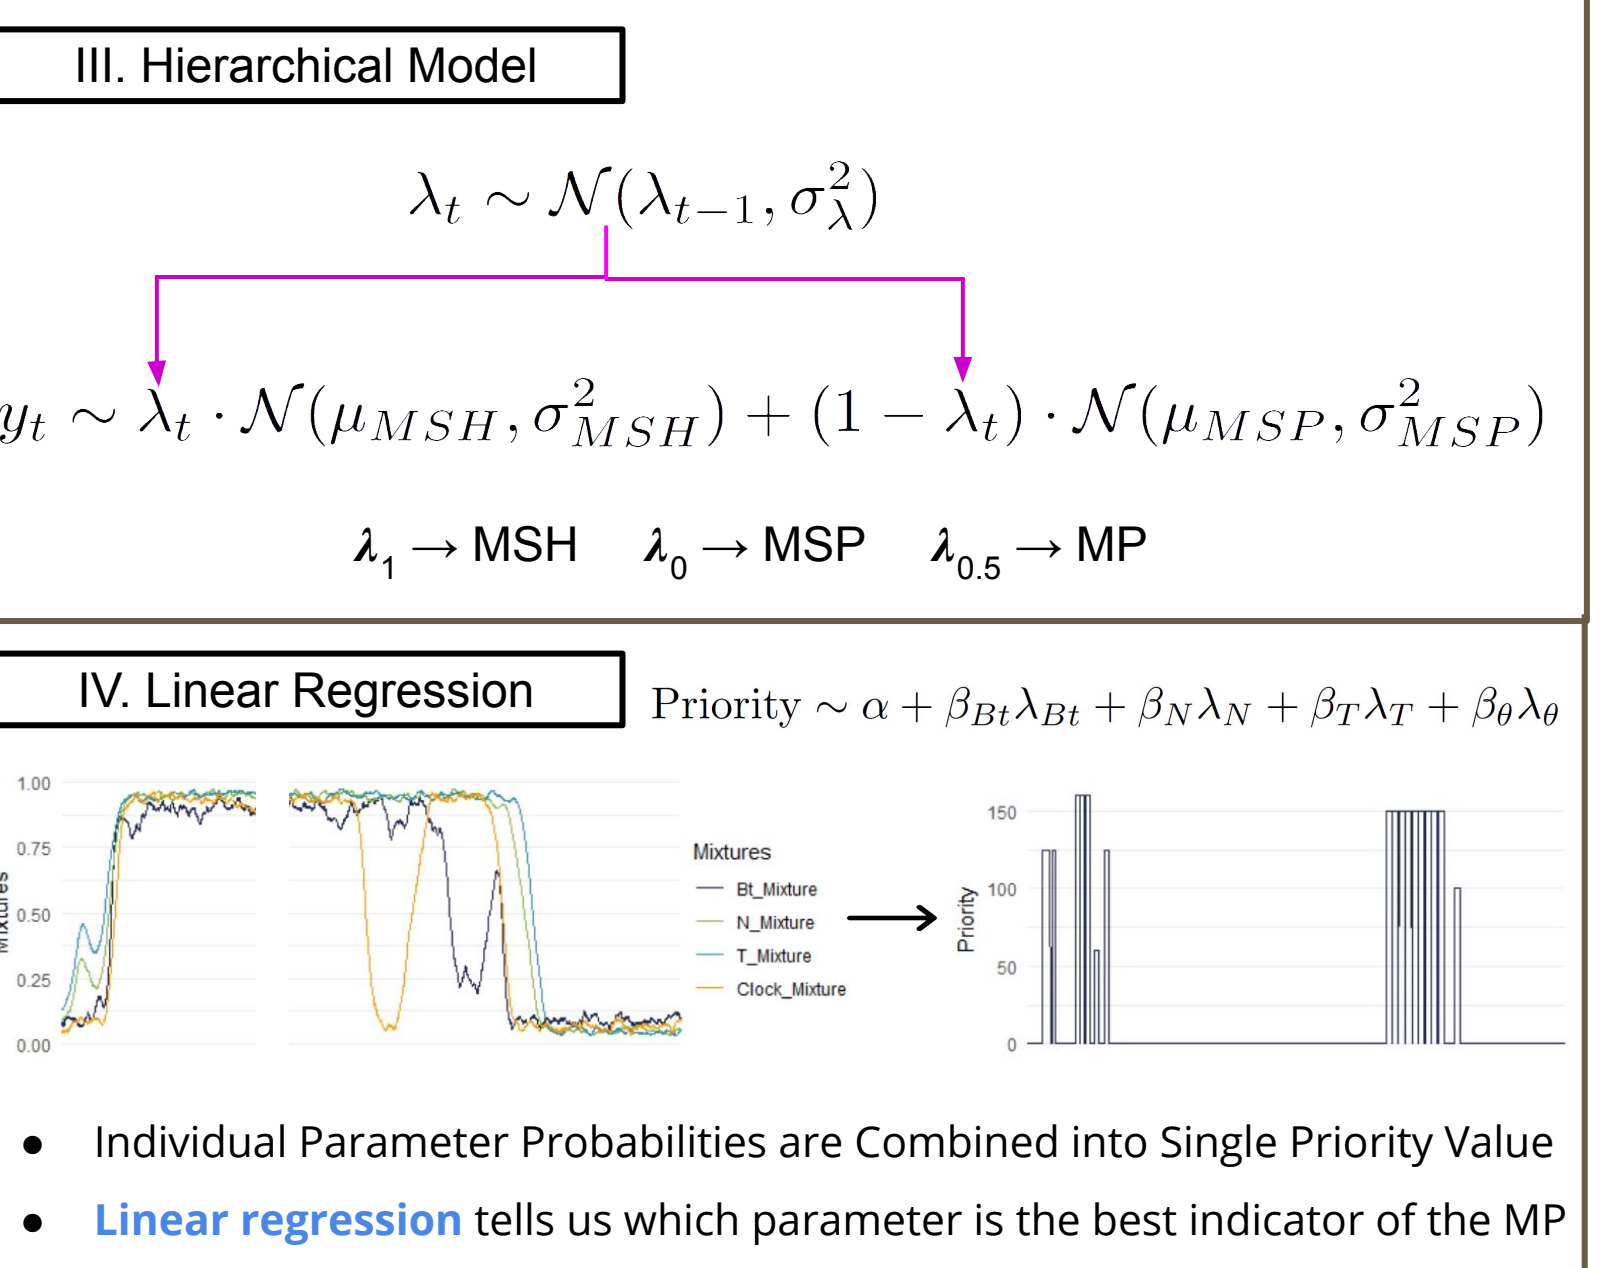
III. Hierarchical Model

$\lambda_t \sim \mathcal{N}(\lambda_{t-1}, \sigma_\lambda^2)$

$y_t \sim \lambda_t \cdot \mathcal{N}(\mu_{MSH}, \sigma_{MSH}^2) + (1 - \lambda_t) \cdot \mathcal{N}(\mu_{MSP}, \sigma_{MSP}^2)$

$\lambda_1 \rightarrow$ MSH $\lambda_0 \rightarrow$ MSP $\lambda_{0.5} \rightarrow$ MP

IV. Linear Regression

$\text{Priority} \sim \alpha + \beta_{Bt}\lambda_{Bt} + \beta_N\lambda_N + \beta_T\lambda_T + \beta_\theta\lambda_\theta$

1.00
0.75
0.50
0.25
0.00
Mixtures

Mixtures
Bt_Mixture
N_Mixture
T_Mixture
Clock_Mixture

150
100
50
0
Priority

- Individual Parameter Probabilities are Combined into Single Priority Value
- Linear regression tells us which parameter is the best indicator of the MP